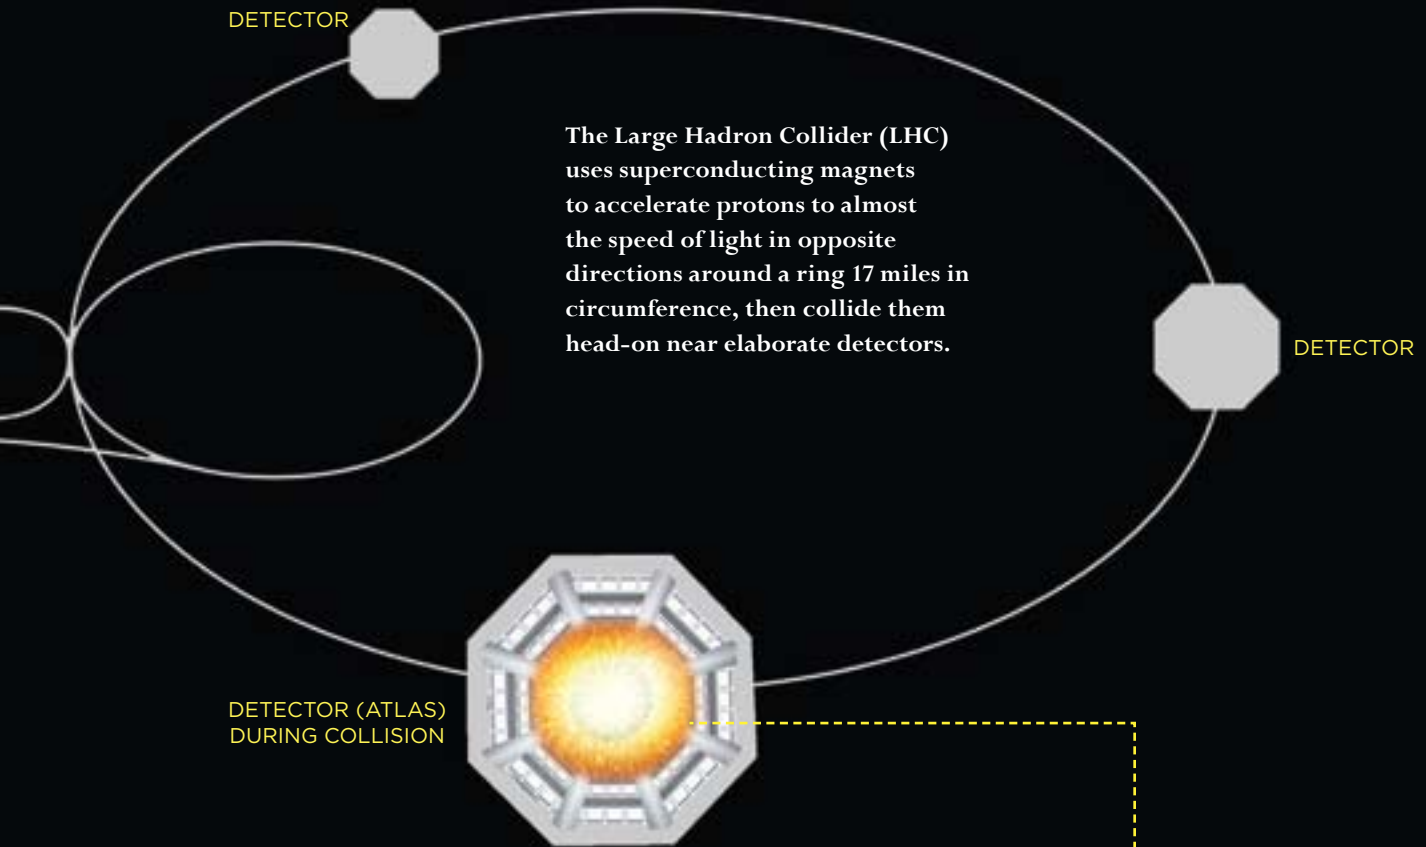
DETECTOR

The Large Hadron Collider (LHC) uses superconducting magnets to accelerate protons to almost the speed of light in opposite directions around a ring 17 miles in circumference, then collide them head-on near elaborate detectors.

DETECTOR

DETECTOR (ATLAS) DURING COLLISION